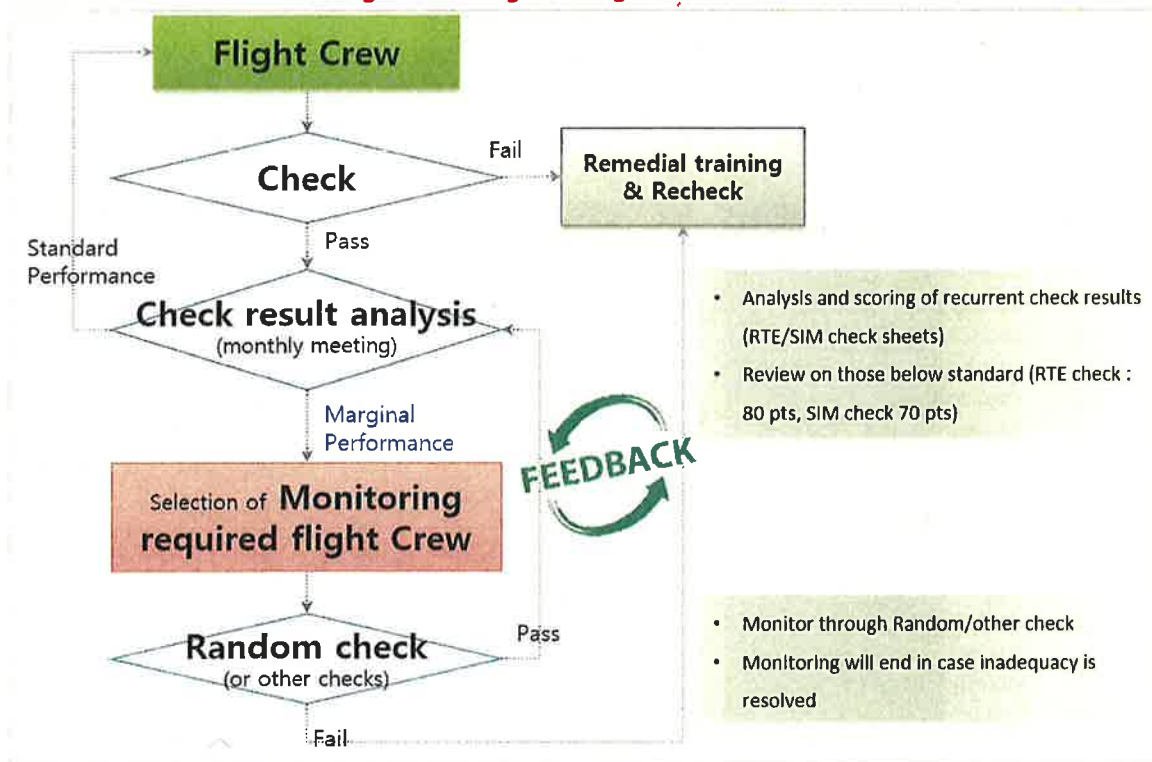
Flight Crew

Check

Fail

Remedial training & Recheck

Standard Performance

Pass

Check result analysis
(monthly meeting)

• Analysis and scoring of recurrent check results (RTE/SIM check sheets)
• Review on those below standard (RTE check : 80 pts, SIM check 70 pts)

Marginal Performance

FEEDBACK

Selection of Monitoring required flight Crew

Random check
(or other checks)

Pass

• Monitor through Random/other check
• Monitoring will end in case inadequacy is resolved

Fail